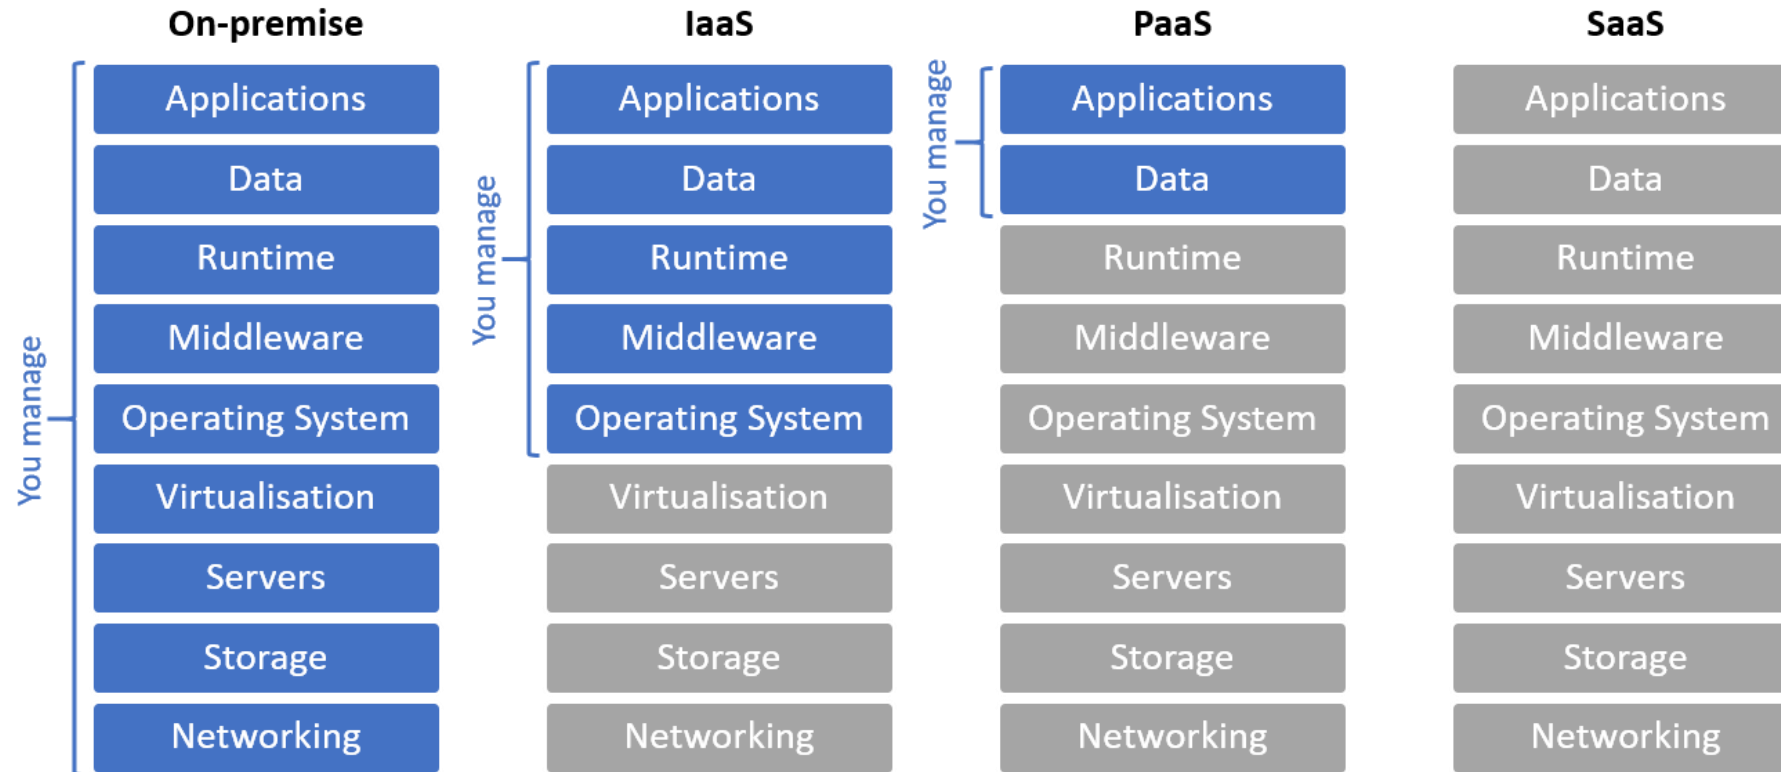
On-premise

You manage

Applications
Data
Runtime
Middleware
Operating System
Virtualisation
Servers
Storage
Networking

IaaS

You manage

Applications
Data
Runtime
Middleware
Operating System
Virtualisation
Servers
Storage
Networking

PaaS

You manage

Applications
Data
Runtime
Middleware
Operating System
Virtualisation
Servers
Storage
Networking

SaaS

Applications
Data
Runtime
Middleware
Operating System
Virtualisation
Servers
Storage
Networking